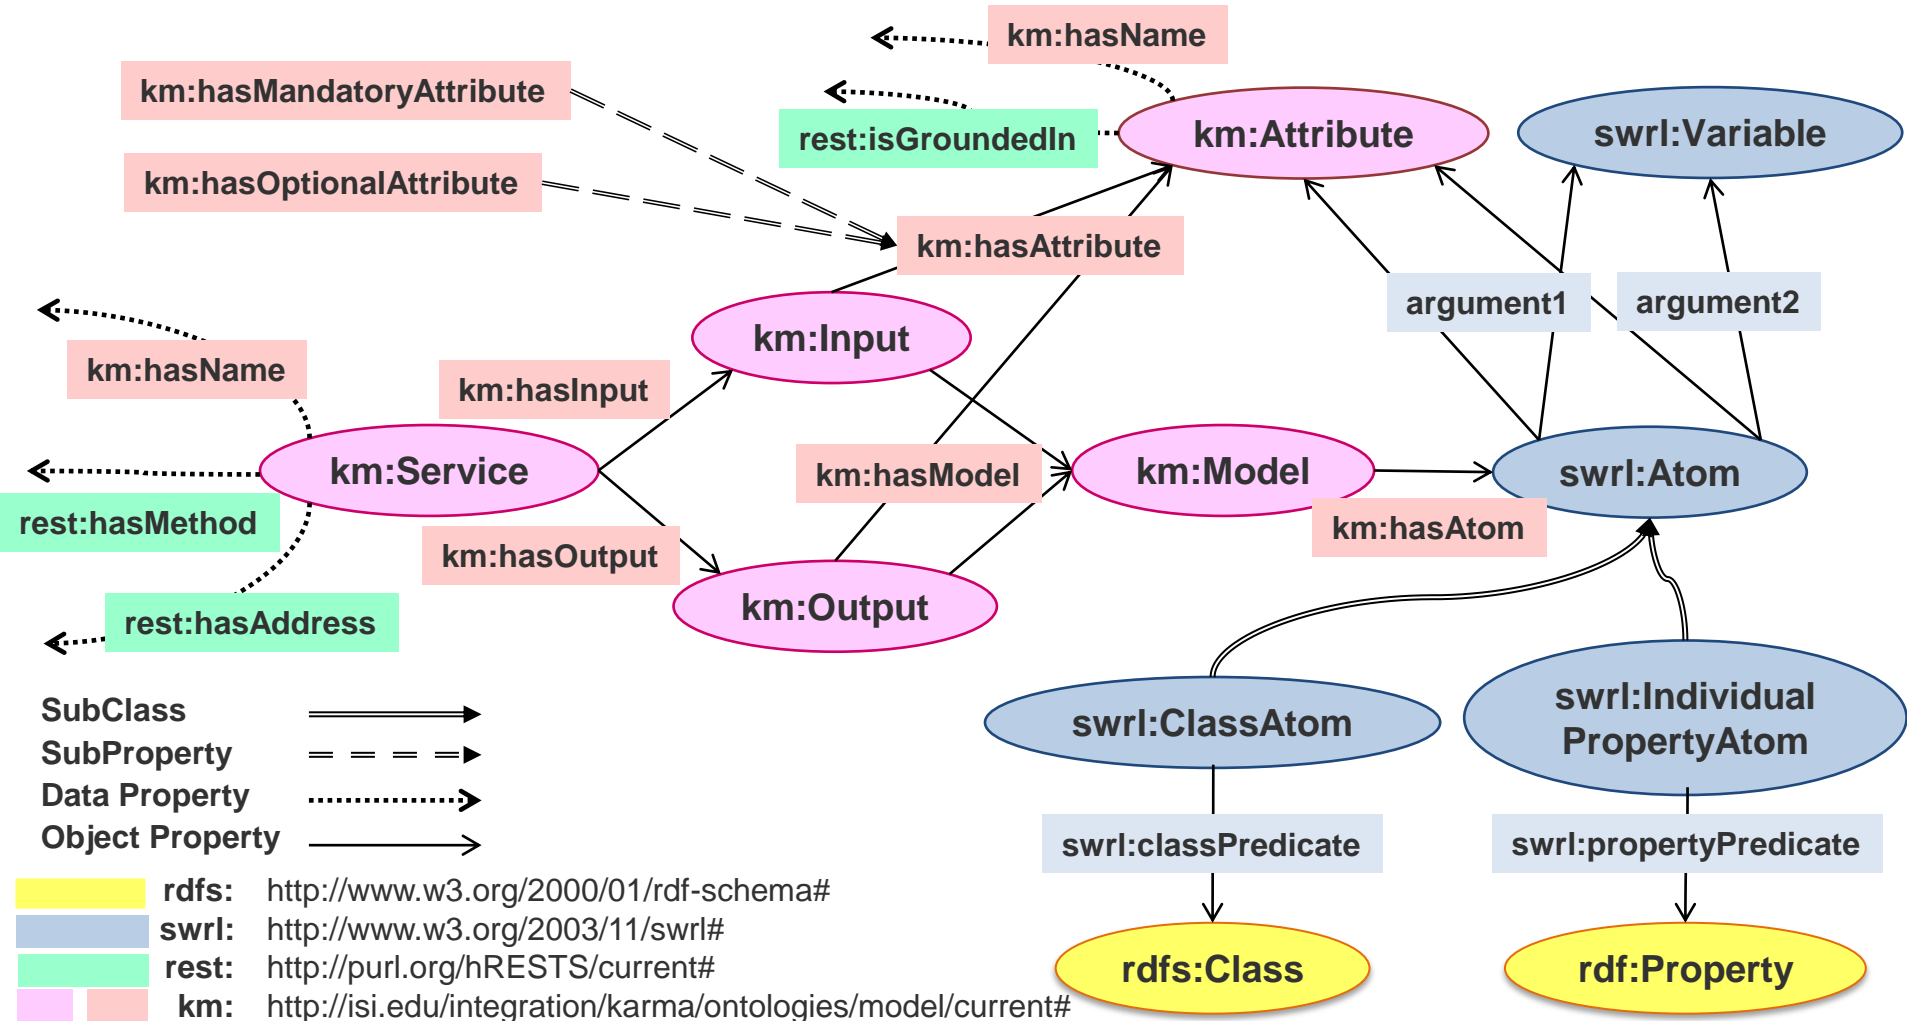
km:hasName

km:hasMandatoryAttribute

rest:isGroundedIn

km:Attribute

swrl:Variable

km:hasOptionalAttribute

km:hasAttribute

argument1

argument2

km:hasName

km:Input

km:hasInput

km:Service

km:hasModel

km:Model

swrl:Atom

rest:hasMethod

km:hasAtom

km:hasOutput

km:Output

rest:hasAddress

SubClass

SubProperty

Data Property

Object Property

swrl:ClassAtom

swrl:Individual PropertyAtom

swrl:classPredicate

swrl:propertyPredicate

rdfs: http://www.w3.org/2000/01/rdf-schema#

swrl: http://www.w3.org/2003/11/swrl#

rest: http://purl.org/hRESTS/current#

km: http://isi.edu/integration/karma/ontologies/model/current#

rdfs:Class

rdf:Property